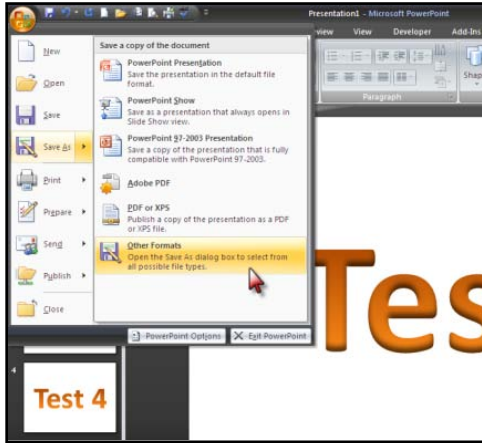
Presentation1 - Microsoft PowerPoint

view View Developer Add-Ins

Paragraph

Shap

New

Open

Save

Save As

Print

Prepare

Send

Publish

Close

Save a copy of the document

PowerPoint Presentation
Save the presentation in the default file format.

PowerPoint Show
Save as a presentation that always opens in Slide Show view.

PowerPoint 97-2003 Presentation
Save a copy of the presentation that is fully compatible with PowerPoint 97-2003.

Adobe PDF

PDF or XPS
Publish a copy of the presentation as a PDF or XPS file.

Other Formats
Open the Save As dialog box to select from all possible file types.

PowerPoint Options

Exit PowerPoint

4

Test 4

Tes